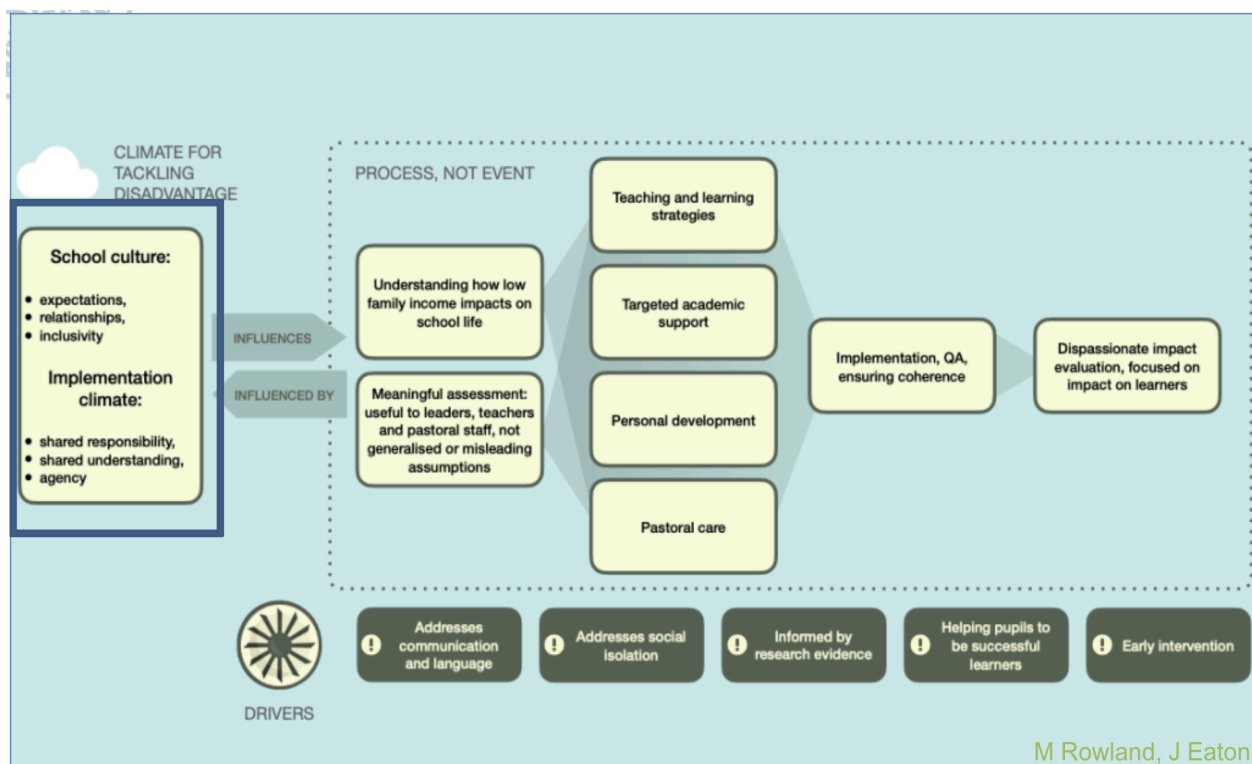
CLIMATE FOR TACKLING DISADVANTAGE

School culture:

- expectations,
- relationships,
- inclusivity

Implementation climate:

- shared responsibility,
- shared understanding,
- agency

INFLUENCES

INFLUENCED BY

PROCESS, NOT EVENT

Understanding how low family income impacts on school life

Meaningful assessment: useful to leaders, teachers and pastoral staff, not generalised or misleading assumptions

Teaching and learning strategies

Targeted academic support

Personal development

Pastoral care

Implementation, QA, ensuring coherence

Dispassionate impact evaluation, focused on impact on learners

Addresses communication and language

Addresses social isolation

Informed by research evidence

Helping pupils to be successful learners

Early intervention

DRIVERS

M Rowland, J Eaton